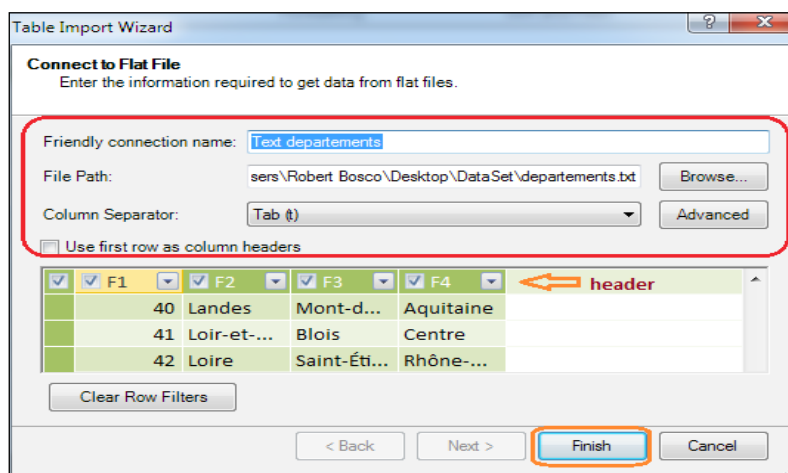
Table Import Wizard

?

Connect to Flat File

Enter the information required to get data from flat files.

Friendly connection name: Text departements

File Path: sers\Robert Bosco\Desktop\DataSet\departements.txt Browse...

Column Separator: Tab (t) Advanced

Use first row as column headers

| | F1 | F2 | F3 | F4 |
|---|---|---|---|---|
| | 40 | Landes | Mont-d... | Aquitaine |
| | 41 | Loir-et-... | Blois | Centre |
| | 42 | Loire | Saint-Éti... | Rhône-... |

header

Clear Row Filters

< Back Next > Finish Cancel